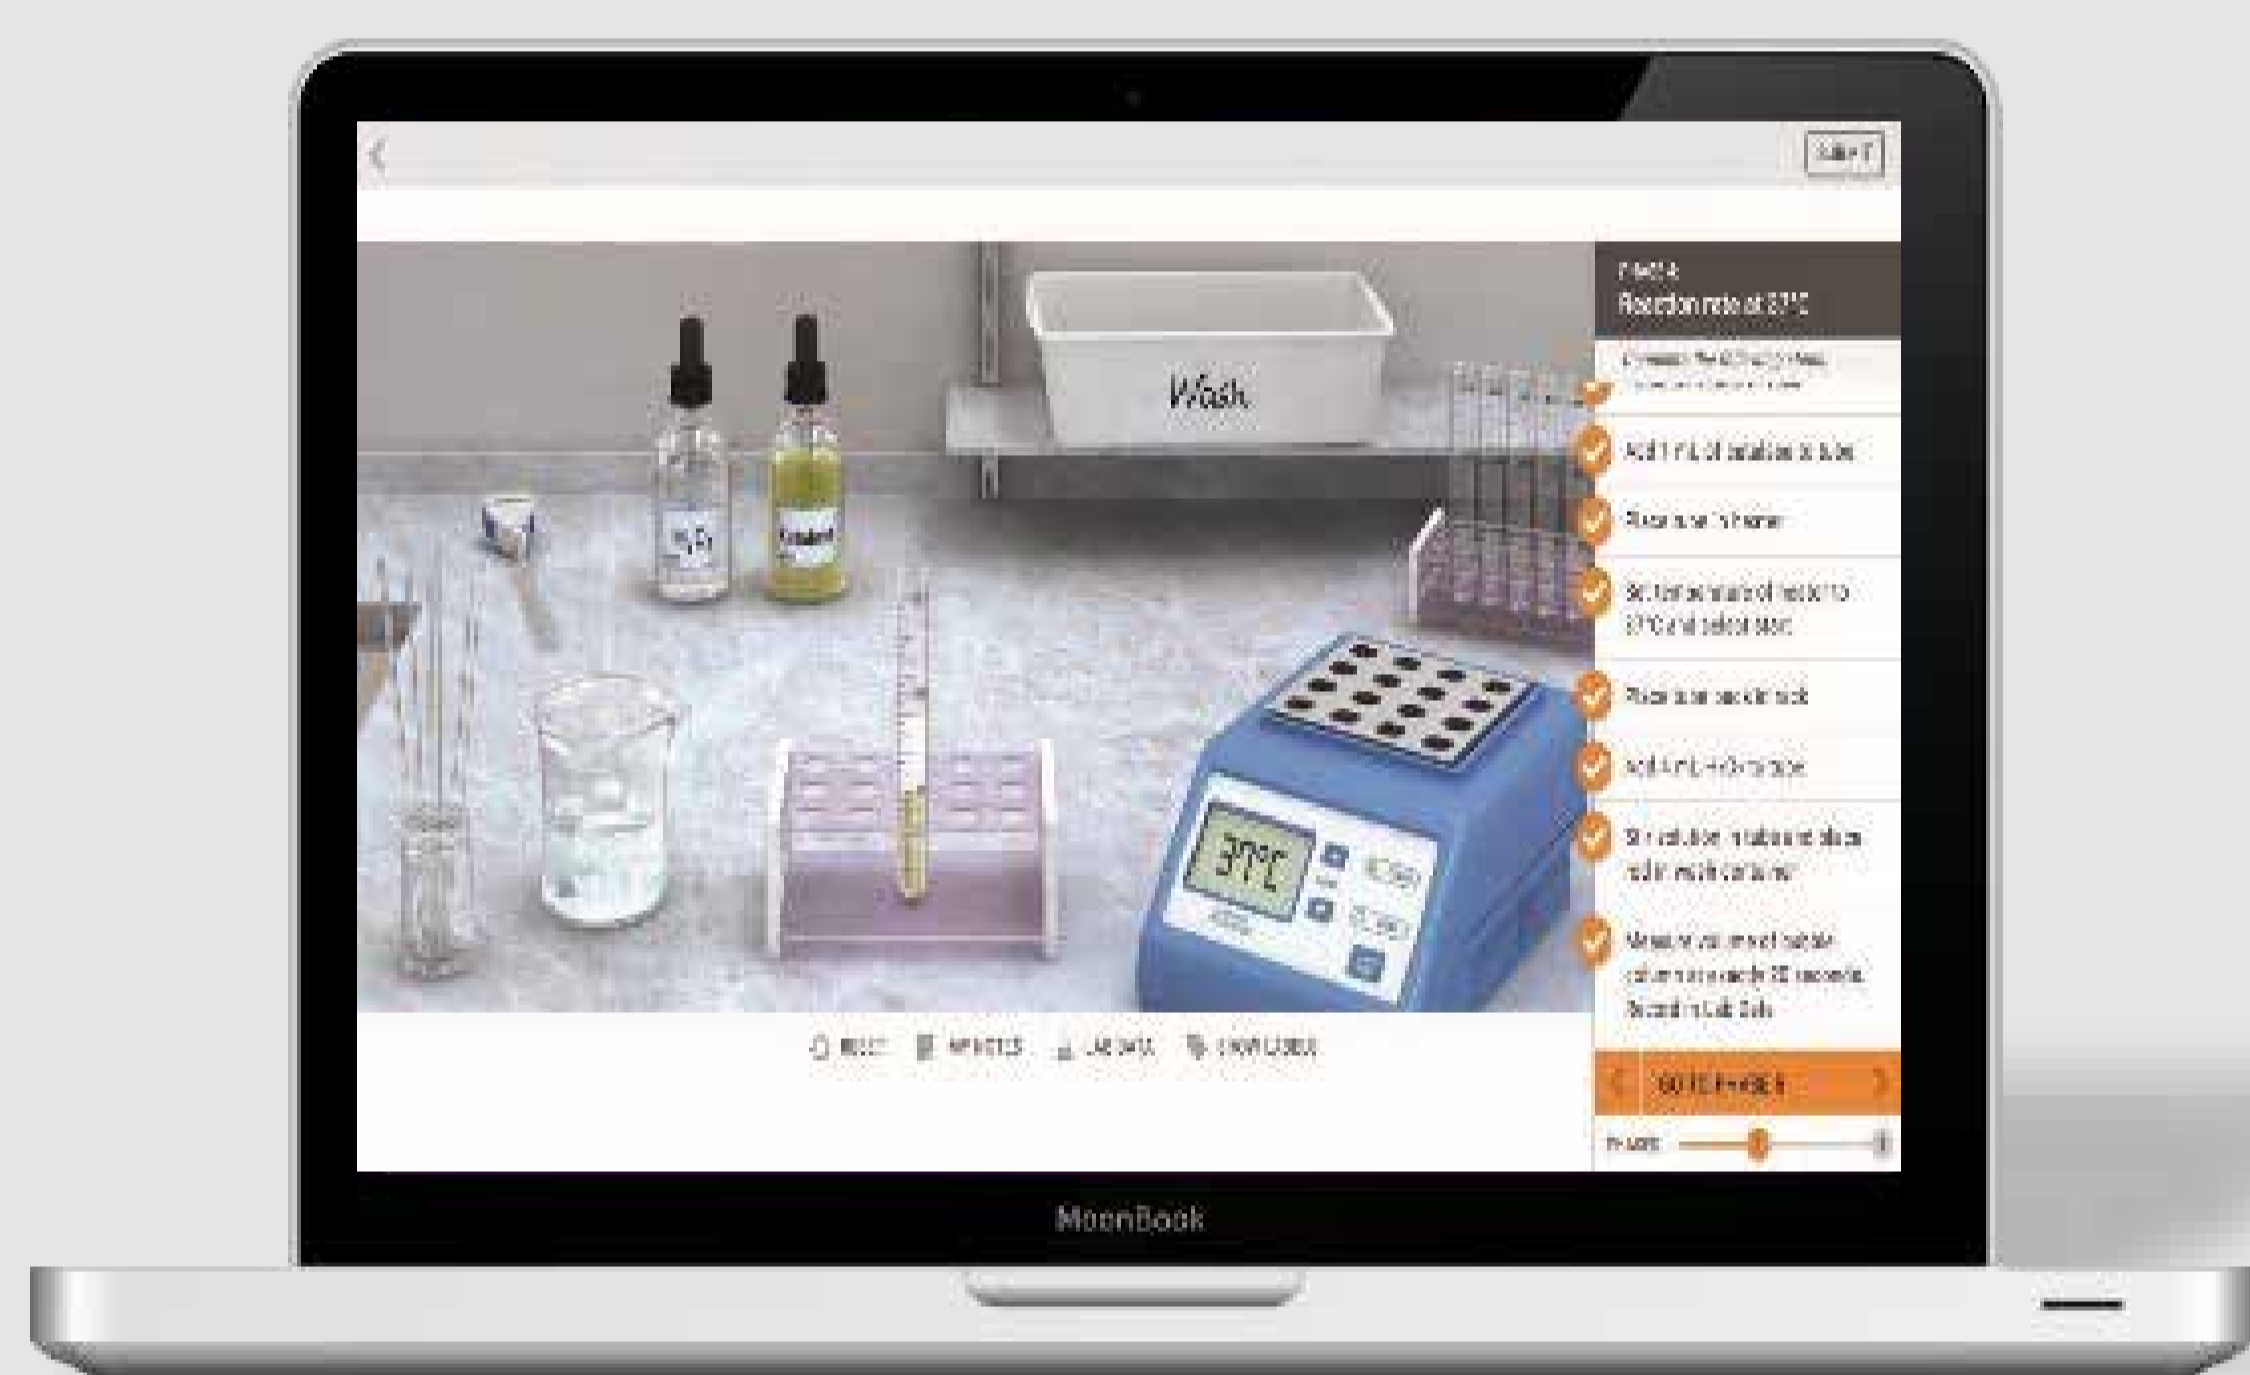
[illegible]

Wash

$H_2O_2$

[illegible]

37°C

PHASE 4
Reaction rate at 37°C

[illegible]

Add 1 mL of catalase to tube

Place tube in holder

Set temperature of heater to 37°C and select start

Place tube in each slot

Add 4 mL $H_2O_2$ to tube

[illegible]

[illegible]

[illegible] RESET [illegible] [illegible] LAB DATA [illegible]

GO TO PHASE 5

PHASE

MoonBook